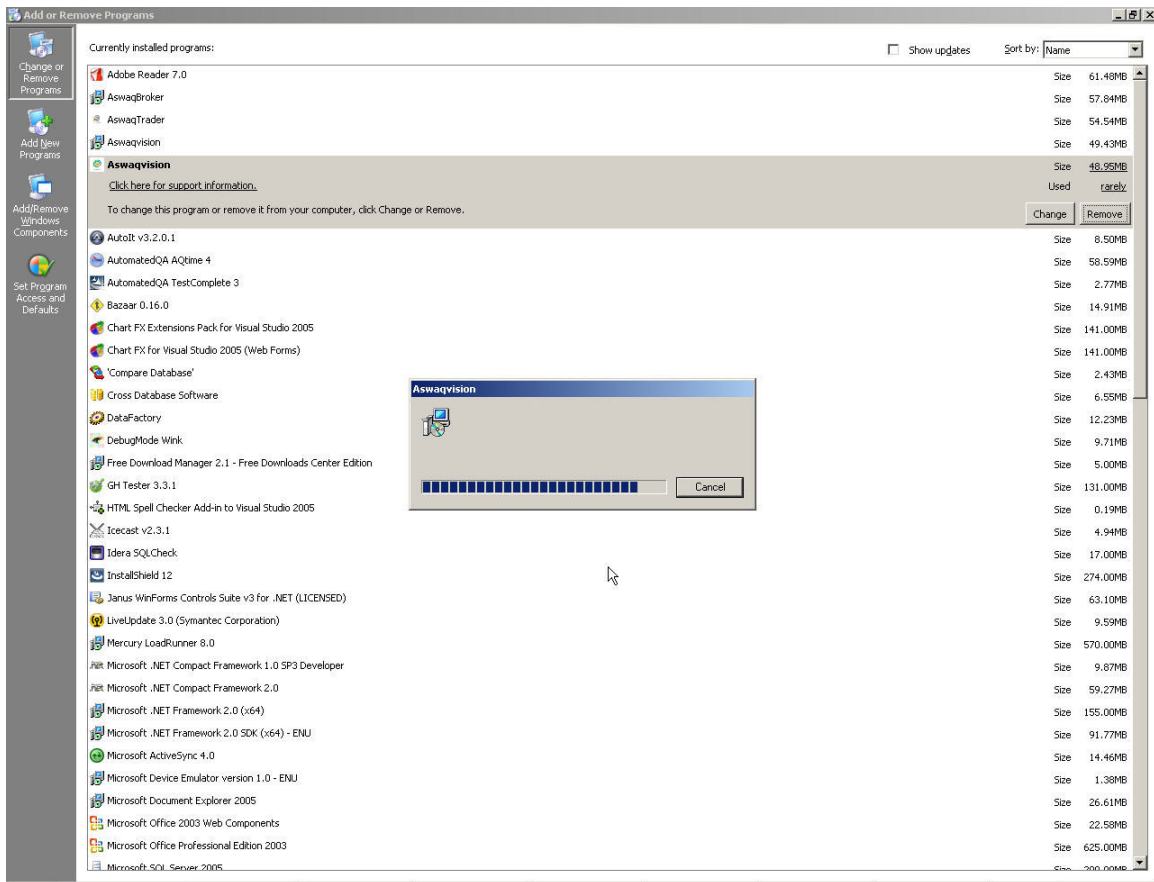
Add or Remove Programs

Change or Remove Programs

Add New Programs

Add/Remove Windows Components

Set Program Access and Defaults

Currently installed programs:

Show updates

Sort by: Name

| | | |
|---|---|---|
| Adobe Reader 7.0 | Size | 61.48MB |
| AswaqBroker | Size | 57.84MB |
| AswaqTrader | Size | 54.54MB |
| Aswaqvision | Size | 49.43MB |
| Aswaqvision | Size | 48.95MB |
| Click here for support information. | Used | rarely |
| To change this program or remove it from your computer, click Change or Remove. | Change | Remove |
| AutoIt v3.2.0.1 | Size | 8.50MB |
| AutomatedQA AQtime 4 | Size | 58.59MB |
| AutomatedQA TestComplete 3 | Size | 2.77MB |
| Bazaar 0.16.0 | Size | 14.91MB |
| Chart FX Extensions Pack for Visual Studio 2005 | Size | 141.00MB |
| Chart FX for Visual Studio 2005 (Web Forms) | Size | 141.00MB |
| 'Compare Database' | Size | 2.43MB |
| Cross Database Software | Size | 6.55MB |
| DataFactory | Size | 12.23MB |
| DebugMode Wink | Size | 9.71MB |
| Free Download Manager 2.1 - Free Downloads Center Edition | Size | 5.00MB |
| GH Tester 3.3.1 | Size | 131.00MB |
| HTML Spell Checker Add-in to Visual Studio 2005 | Size | 0.19MB |
| Icecast v2.3.1 | Size | 4.94MB |
| Idera SQLCheck | Size | 17.00MB |
| InstallShield 12 | Size | 274.00MB |
| Janus WinForms Controls Suite v3 for .NET (LICENSED) | Size | 63.10MB |
| LiveUpdate 3.0 (Symantec Corporation) | Size | 9.59MB |
| Mercury LoadRunner 8.0 | Size | 570.00MB |
| Microsoft .NET Compact Framework 1.0 SP3 Developer | Size | 9.87MB |
| Microsoft .NET Compact Framework 2.0 | Size | 59.27MB |
| Microsoft .NET Framework 2.0 (x64) | Size | 155.00MB |
| Microsoft .NET Framework 2.0 SDK (x64) - ENU | Size | 91.77MB |
| Microsoft ActiveSync 4.0 | Size | 14.46MB |
| Microsoft Device Emulator version 1.0 - ENU | Size | 1.38MB |
| Microsoft Document Explorer 2005 | Size | 26.61MB |
| Microsoft Office 2003 Web Components | Size | 22.58MB |
| Microsoft Office Professional Edition 2003 | Size | 625.00MB |
| Microsoft SQL Server 2005 | Size | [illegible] |

Aswaqvision

Cancel